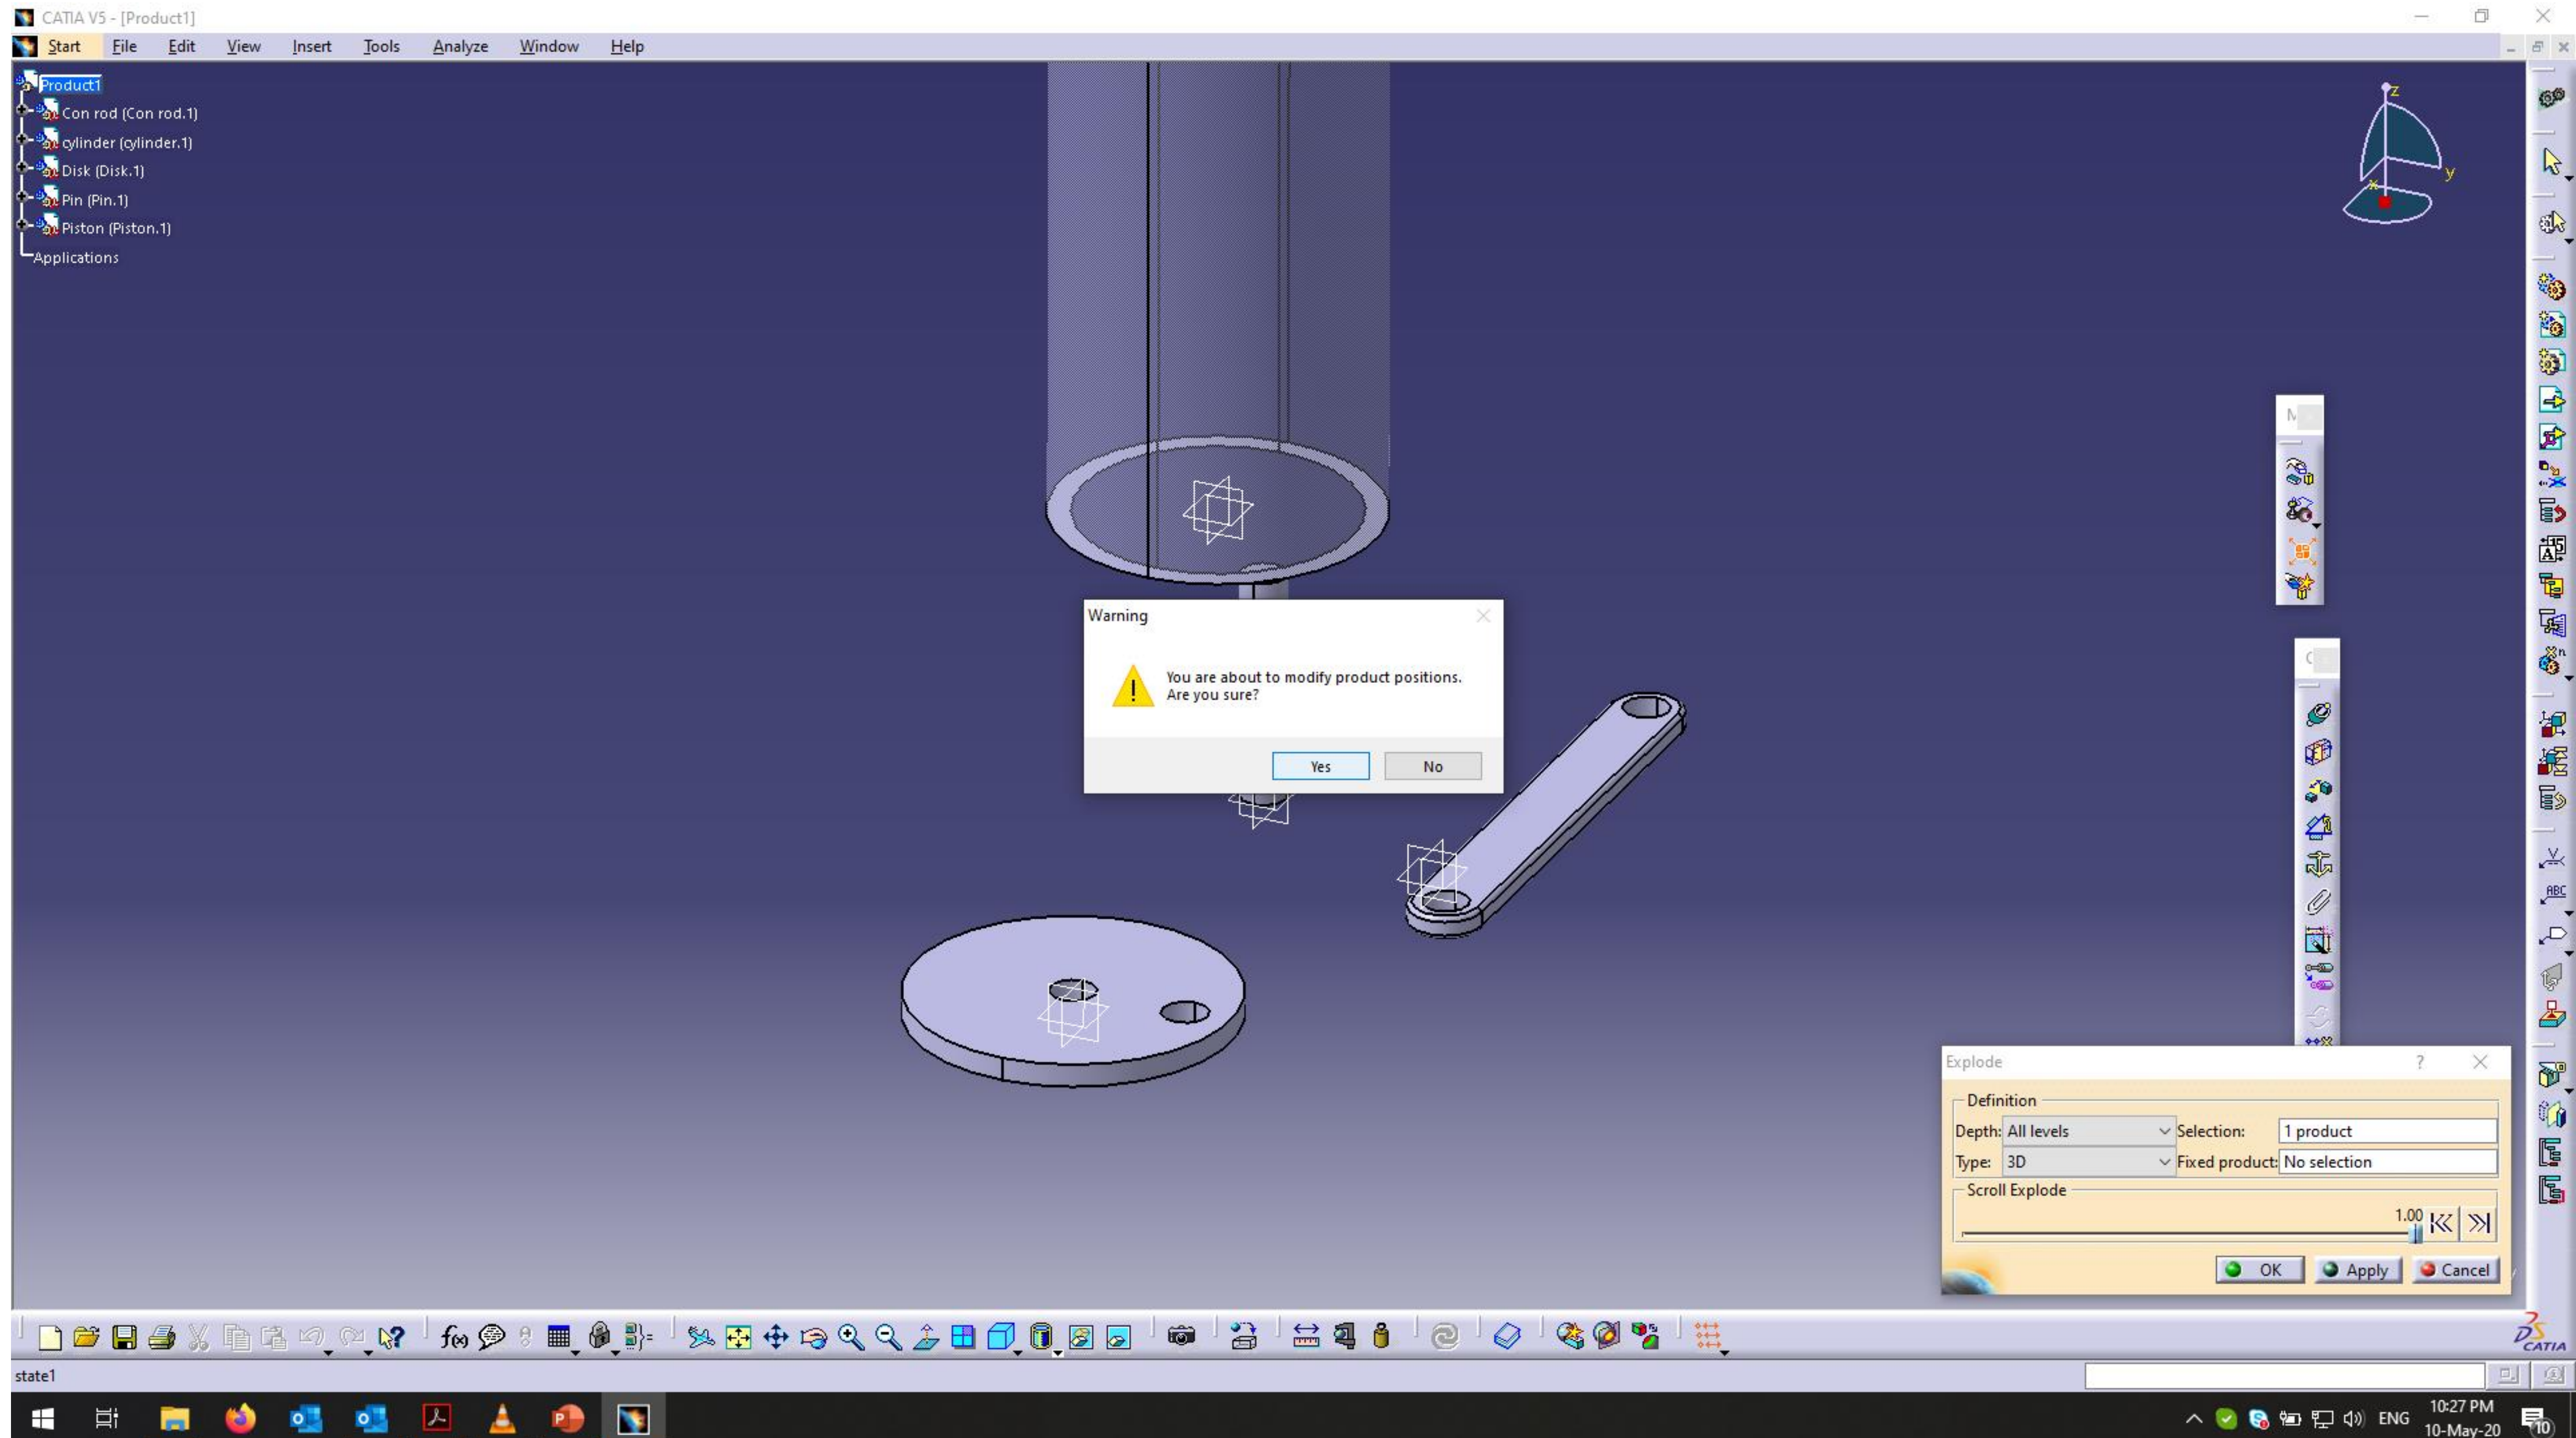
CATIA V5 - [Product1]

Start File Edit View Insert Tools Analyze Window Help

Product1
Con rod (Con rod.1)
cylinder (cylinder.1)
Disk (Disk.1)
Pin (Pin.1)
Piston (Piston.1)
Applications

z
y
x

M
C

Warning

You are about to modify product positions.
Are you sure?

Yes No

Explode ? ×

Definition
Depth: All levels Selection: 1 product
Type: 3D Fixed product: No selection
Scroll Explode
1.00

OK Apply Cancel

state1

ENG 10:27 PM 10-May-20